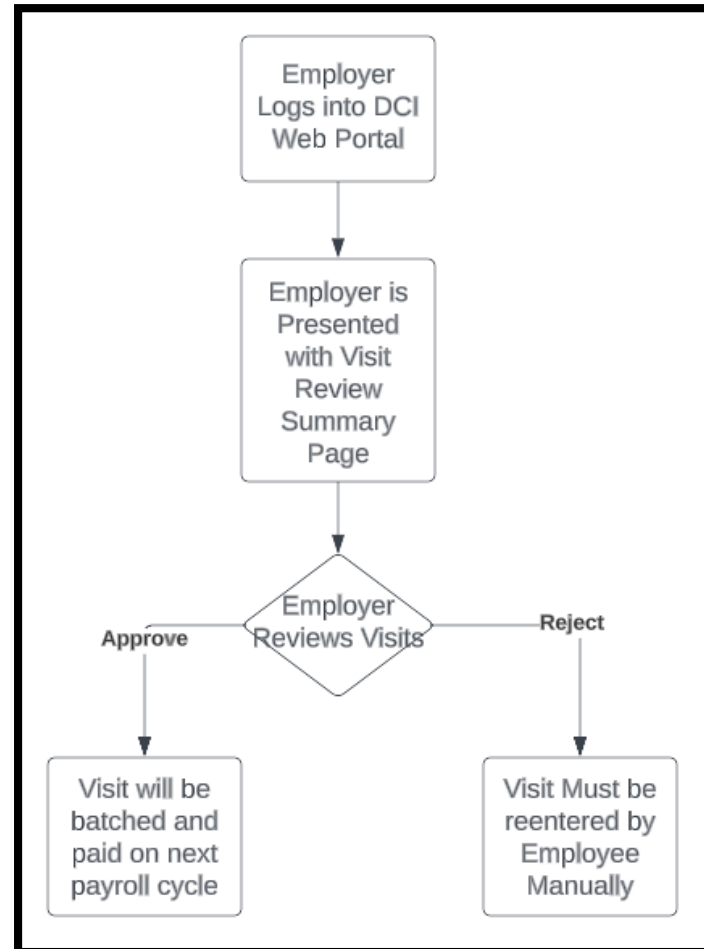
Employer Logs into DCI Web Portal

Employer is Presented with Visit Review Summary Page

Employer Reviews Visits

Approve

Reject

Visit will be batched and paid on next payroll cycle

Visit Must be reentered by Employee Manually